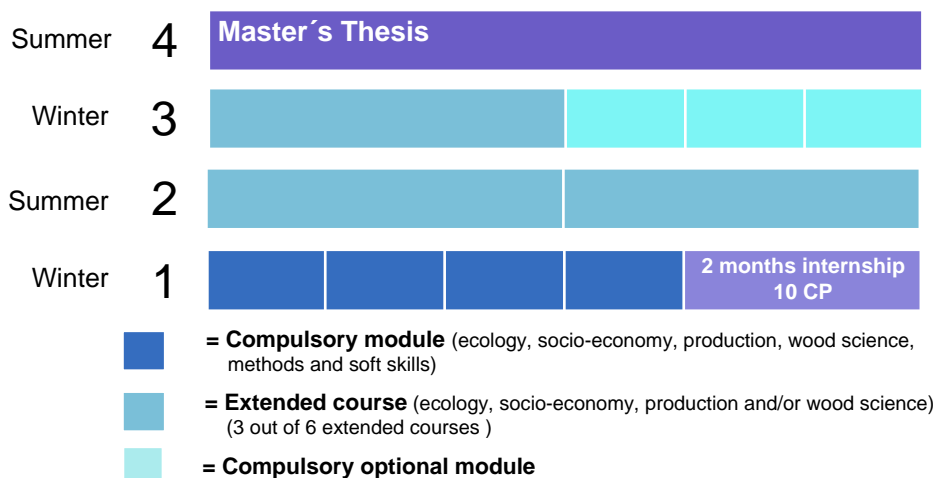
Summer 4 Master´s Thesis

Winter 3

Summer 2

Winter 1 2 months internship 10 CP

= **Compulsory module** (ecology, socio-economy, production, wood science, methods and soft skills)

= **Extended course** (ecology, socio-economy, production and/or wood science) (3 out of 6 extended courses )

= **Compulsory optional module**